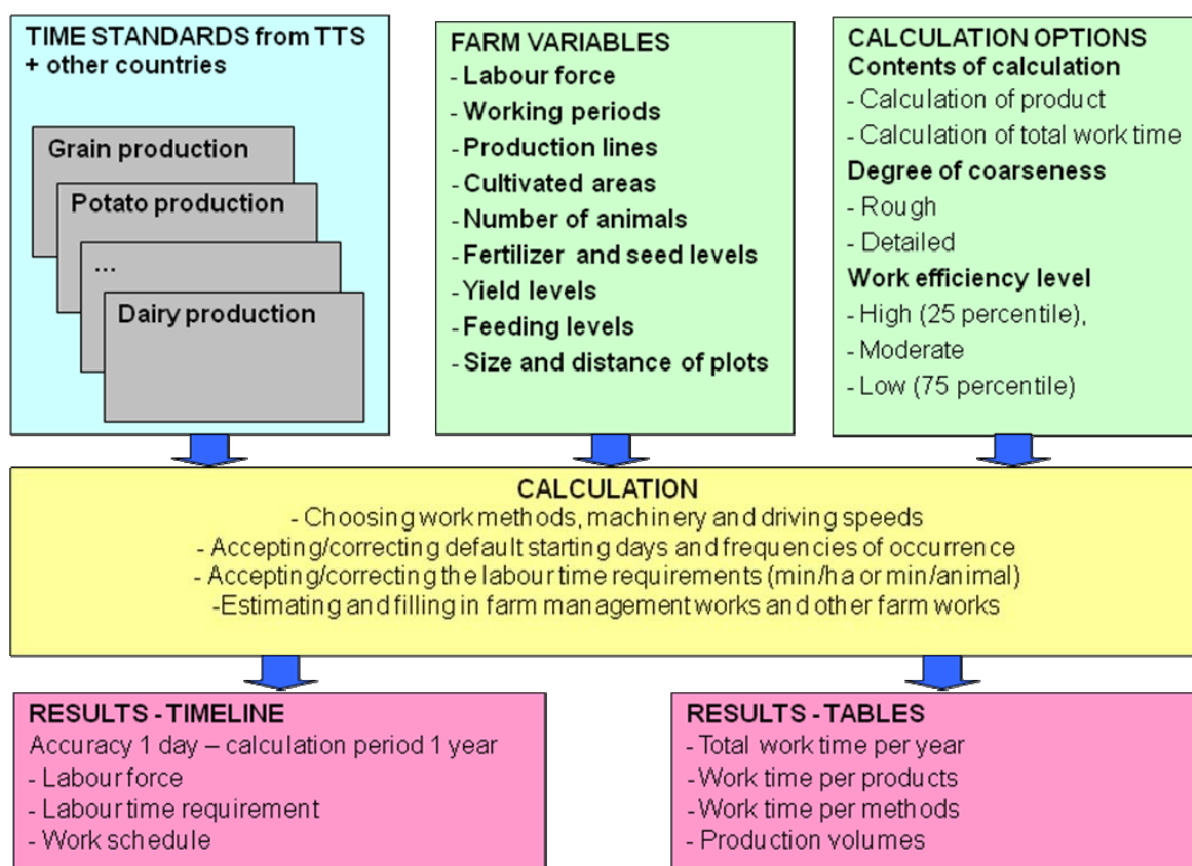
TIME STANDARDS from TTS + other countries

Grain production

Potato production

...

Dairy production

FARM VARIABLES
- Labour force
- Working periods
- Production lines
- Cultivated areas
- Number of animals
- Fertilizer and seed levels
- Yield levels
- Feeding levels
- Size and distance of plots

CALCULATION OPTIONS
Contents of calculation
- Calculation of product
- Calculation of total work time
Degree of coarseness
- Rough
- Detailed
Work efficiency level
- High (25 percentile),
- Moderate
- Low (75 percentile)

CALCULATION
- Choosing work methods, machinery and driving speeds
- Accepting/correcting default starting days and frequencies of occurrence
- Accepting/correcting the labour time requirements (min/ha or min/animal)
-Estimating and filling in farm management works and other farm works

RESULTS - TIMELINE
Accuracy 1 day – calculation period 1 year
- Labour force
- Labour time requirement
- Work schedule

RESULTS - TABLES
- Total work time per year
- Work time per products
- Work time per methods
- Production volumes